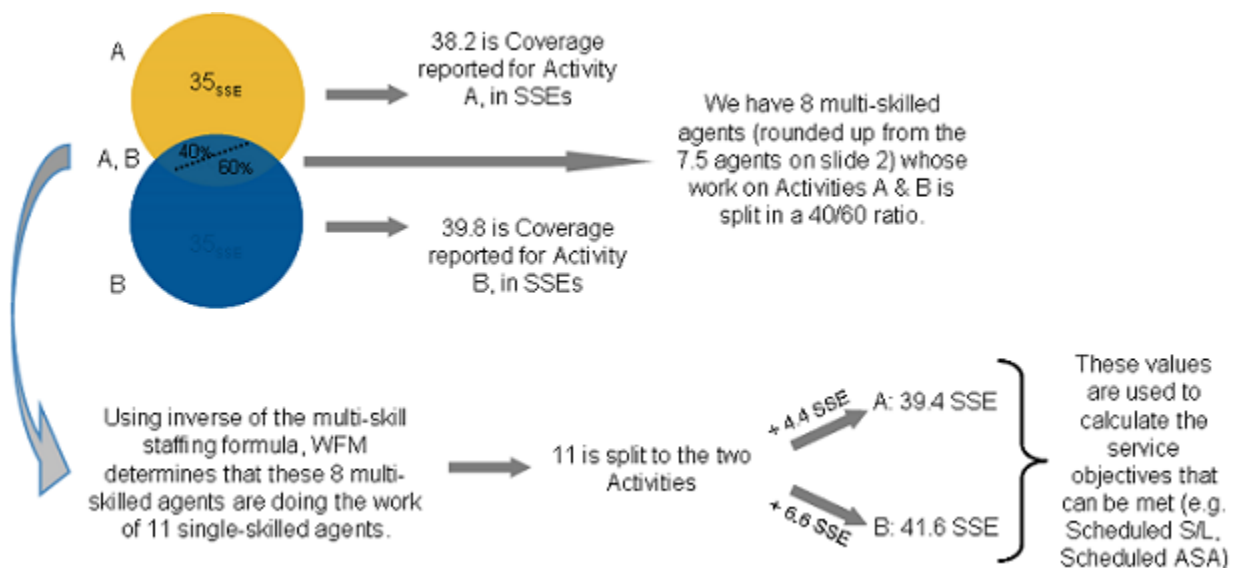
A

$35_{SSE}$

A, B

40%

60%

$35_{SSE}$

B

38.2 is Coverage reported for Activity A, in SSEs

We have 8 multi-skilled agents (rounded up from the 7.5 agents on slide 2) whose work on Activities A & B is split in a 40/60 ratio.

39.8 is Coverage reported for Activity B, in SSEs

Using inverse of the multi-skill staffing formula, WFM determines that these 8 multi-skilled agents are doing the work of 11 single-skilled agents.

11 is split to the two Activities

+ 4.4 SSE

A: 39.4 SSE

+ 6.6 SSE

B: 41.6 SSE

These values are used to calculate the service objectives that can be met (e.g. Scheduled S/L, Scheduled ASA)